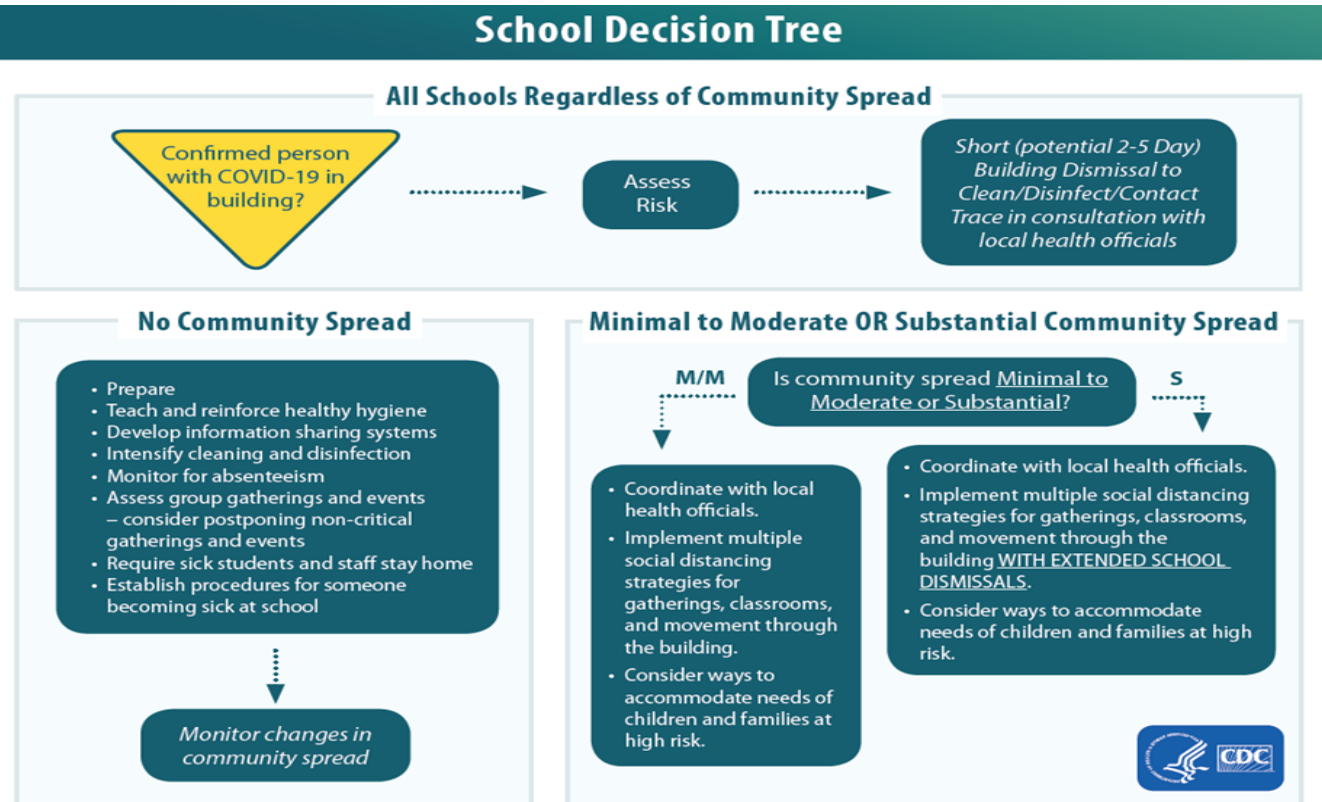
School Decision Tree

All Schools Regardless of Community Spread

Confirmed person with COVID-19 in building?

Assess Risk

Short (potential 2-5 Day) Building Dismissal to Clean/Disinfect/Contact Trace in consultation with local health officials

No Community Spread

- Prepare
- Teach and reinforce healthy hygiene
- Develop information sharing systems
- Intensify cleaning and disinfection
- Monitor for absenteeism
- Assess group gatherings and events – consider postponing non-critical gatherings and events
- Require sick students and staff stay home
- Establish procedures for someone becoming sick at school

Monitor changes in community spread

Minimal to Moderate OR Substantial Community Spread

M/M

Is community spread Minimal to Moderate or Substantial?

S

- Coordinate with local health officials.
- Implement multiple social distancing strategies for gatherings, classrooms, and movement through the building.
- Consider ways to accommodate needs of children and families at high risk.

- Coordinate with local health officials.
- Implement multiple social distancing strategies for gatherings, classrooms, and movement through the building WITH EXTENDED SCHOOL DISMISSALS.
- Consider ways to accommodate needs of children and families at high risk.

CDC